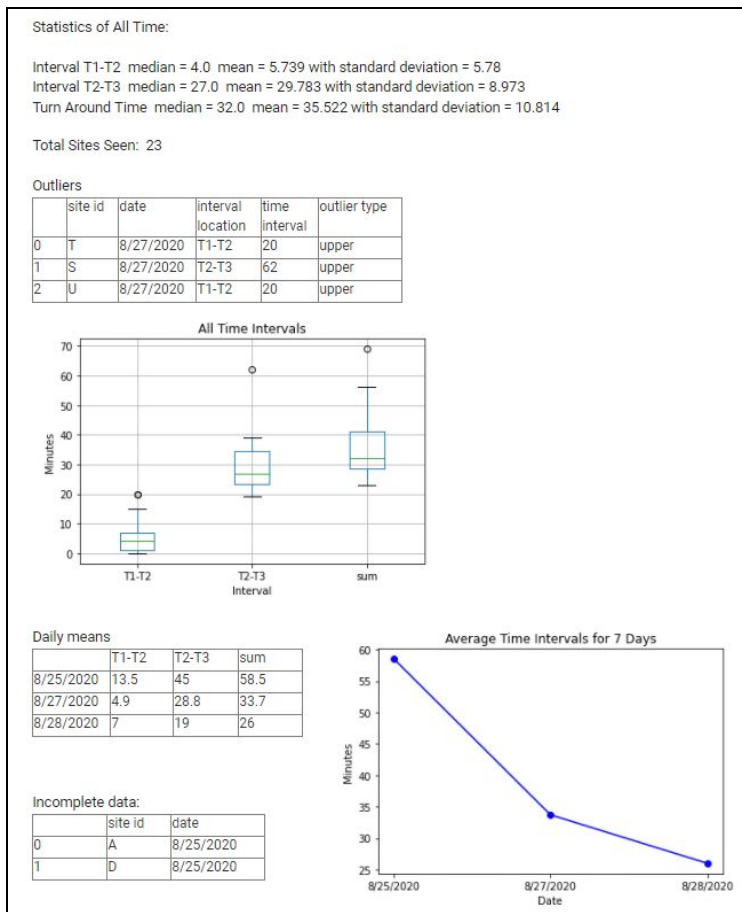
Statistics of All Time:

Interval T1-T2 median = 4.0 mean = 5.739 with standard deviation = 5.78
Interval T2-T3 median = 27.0 mean = 29.783 with standard deviation = 8.973
Turn Around Time median = 32.0 mean = 35.522 with standard deviation = 10.814

Total Sites Seen: 23

Outliers

| | site id | date | interval location | time interval | outlier type |
|---|---|---|---|---|---|
| 0 | T | 8/27/2020 | T1-T2 | 20 | upper |
| 1 | S | 8/27/2020 | T2-T3 | 62 | upper |
| 2 | U | 8/27/2020 | T1-T2 | 20 | upper |

All Time Intervals
70
60
50
40
30
20
10
0
Minutes
T1-T2
T2-T3
sum
Interval

Daily means

| | T1-T2 | T2-T3 | sum |
|---|---|---|---|
| 8/25/2020 | 13.5 | 45 | 58.5 |
| 8/27/2020 | 4.9 | 28.8 | 33.7 |
| 8/28/2020 | 7 | 19 | 26 |

Average Time Intervals for 7 Days
60
55
50
45
40
35
30
25
Minutes
8/25/2020
8/27/2020
8/28/2020
Date

Incomplete data:

| | site id | date |
|---|---|---|
| 0 | A | 8/25/2020 |
| 1 | D | 8/25/2020 |